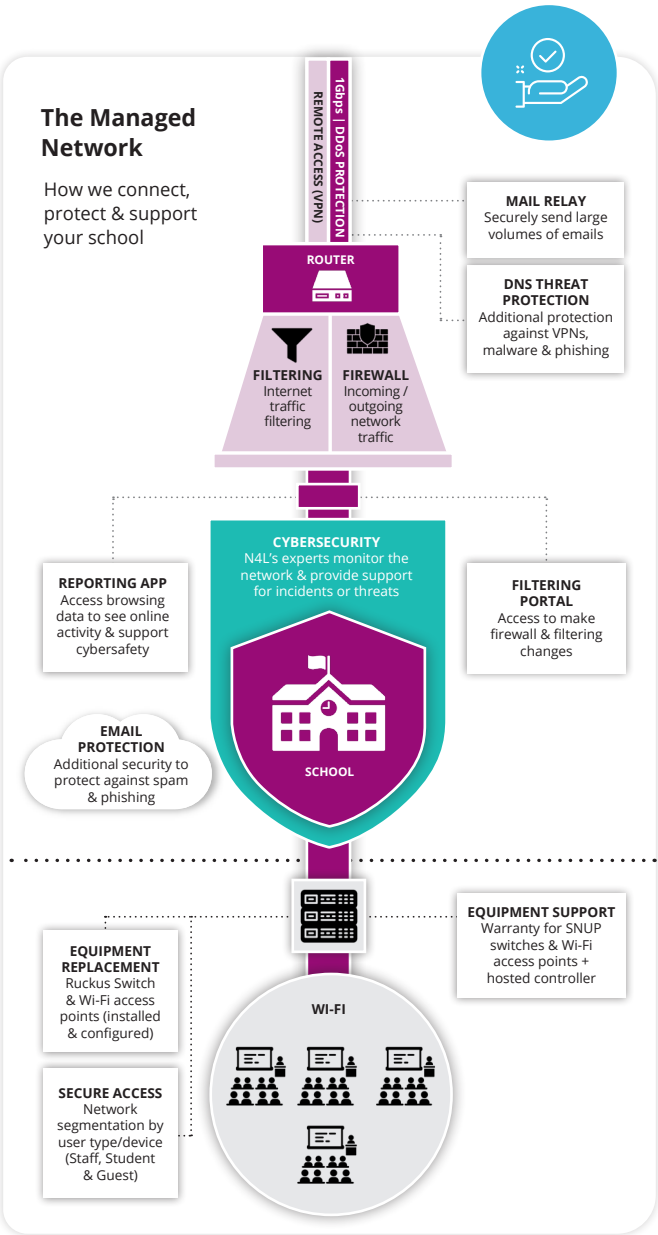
The Managed Network

How we connect, protect & support your school

REMOTE ACCESS (VPN)

1Gbps | DDoS PROTECTION

MAIL RELAY
Securely send large volumes of emails

DNS THREAT PROTECTION
Additional protection against VPNs, malware & phishing

ROUTER

FILTERING
Internet traffic filtering

FIREWALL
Incoming / outgoing network traffic

CYBERSECURITY
N4L's experts monitor the network & provide support for incidents or threats

REPORTING APP
Access browsing data to see online activity & support cybersafety

FILTERING PORTAL
Access to make firewall & filtering changes

EMAIL PROTECTION
Additional security to protect against spam & phishing

SCHOOL

EQUIPMENT SUPPORT
Warranty for SNUP switches & Wi-Fi access points + hosted controller

EQUIPMENT REPLACEMENT
Ruckus Switch & Wi-Fi access points (installed & configured)

WI-FI

SECURE ACCESS
Network segmentation by user type/device (Staff, Student & Guest)